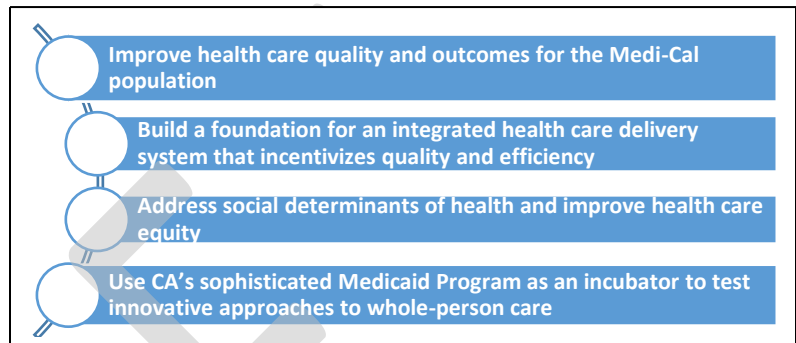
Improve health care quality and outcomes for the Medi-Cal population

Build a foundation for an integrated health care delivery system that incentivizes quality and efficiency

Address social determinants of health and improve health care equity

Use CA's sophisticated Medicaid Program as an incubator to test innovative approaches to whole-person care